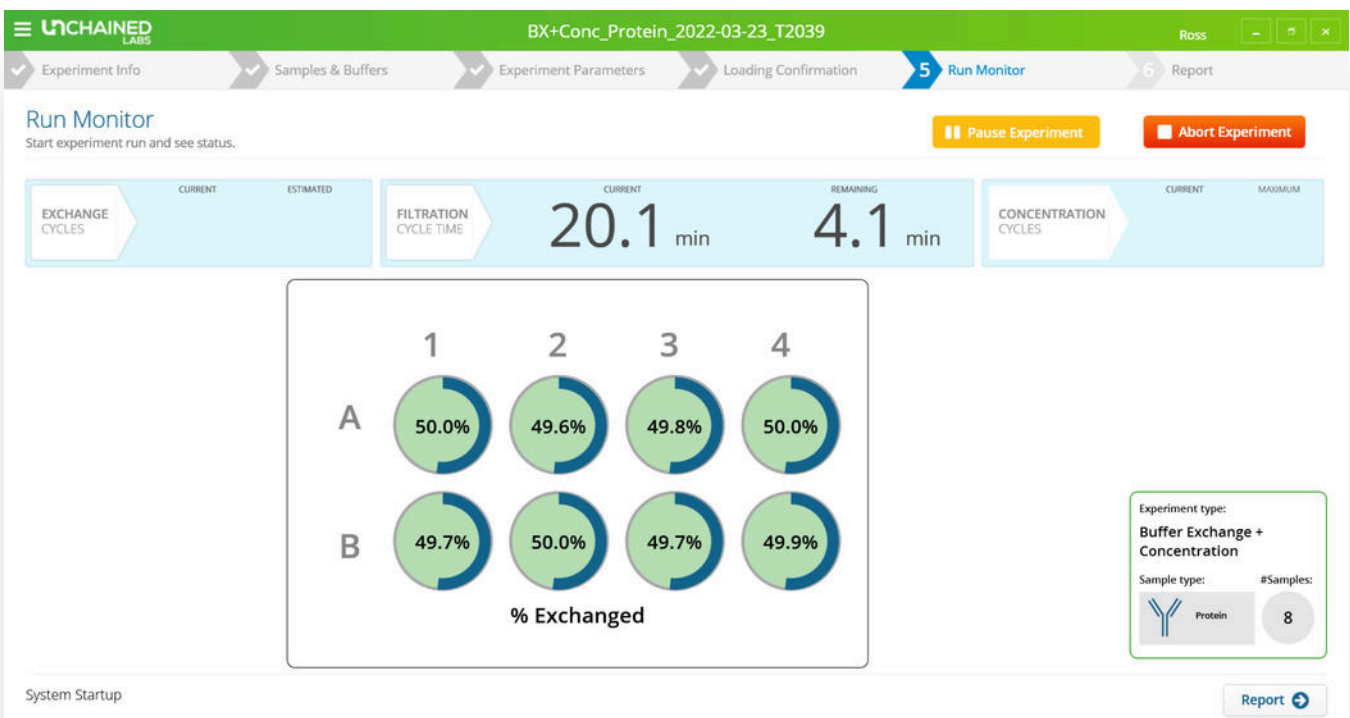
UNCHAINED LABS

BX+Conc_Protein_2022-03-23_T2039

Ross

Experiment Info
Samples & Buffers
Experiment Parameters
Loading Confirmation
5 Run Monitor
6 Report

Run Monitor
Start experiment run and see status.

Pause Experiment
Abort Experiment

EXCHANGE CYCLES
CURRENT
ESTIMATED

FILTRATION CYCLE TIME
CURRENT
20.1 min
REMAINING
4.1 min

CONCENTRATION CYCLES
CURRENT
MAXIMUM

| | 1 | 2 | 3 | 4 |
|---|---|---|---|---|
| A | 50.0% | 49.6% | 49.8% | 50.0% |
| B | 49.7% | 50.0% | 49.7% | 49.9% |

% Exchanged

Experiment type:
Buffer Exchange + Concentration
Sample type:
#Samples:
Protein
8

System Startup

Report